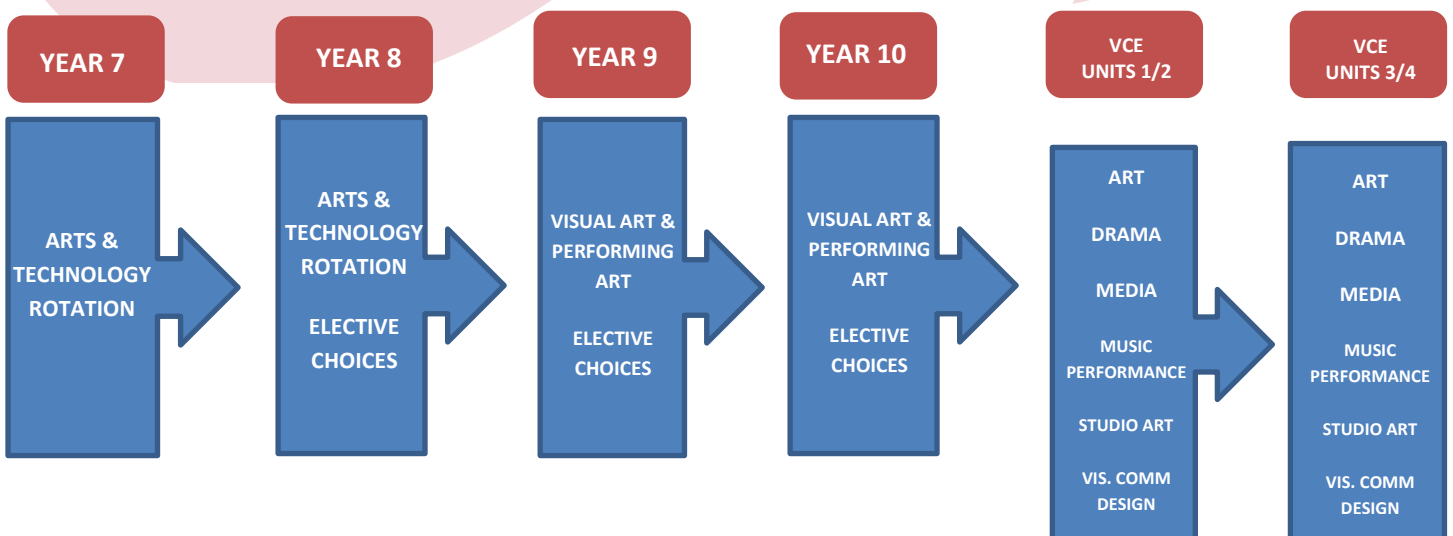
YEAR 7

ARTS & TECHNOLOGY ROTATION

YEAR 8

ARTS & TECHNOLOGY ROTATION

ELECTIVE CHOICES

YEAR 9

VISUAL ART & PERFORMING ART

ELECTIVE CHOICES

YEAR 10

VISUAL ART & PERFORMING ART

ELECTIVE CHOICES

VCE UNITS 1/2

ART

DRAMA

MEDIA

MUSIC PERFORMANCE

STUDIO ART

VIS. COMM DESIGN

VCE UNITS 3/4

ART

DRAMA

MEDIA

MUSIC PERFORMANCE

STUDIO ART

VIS. COMM DESIGN